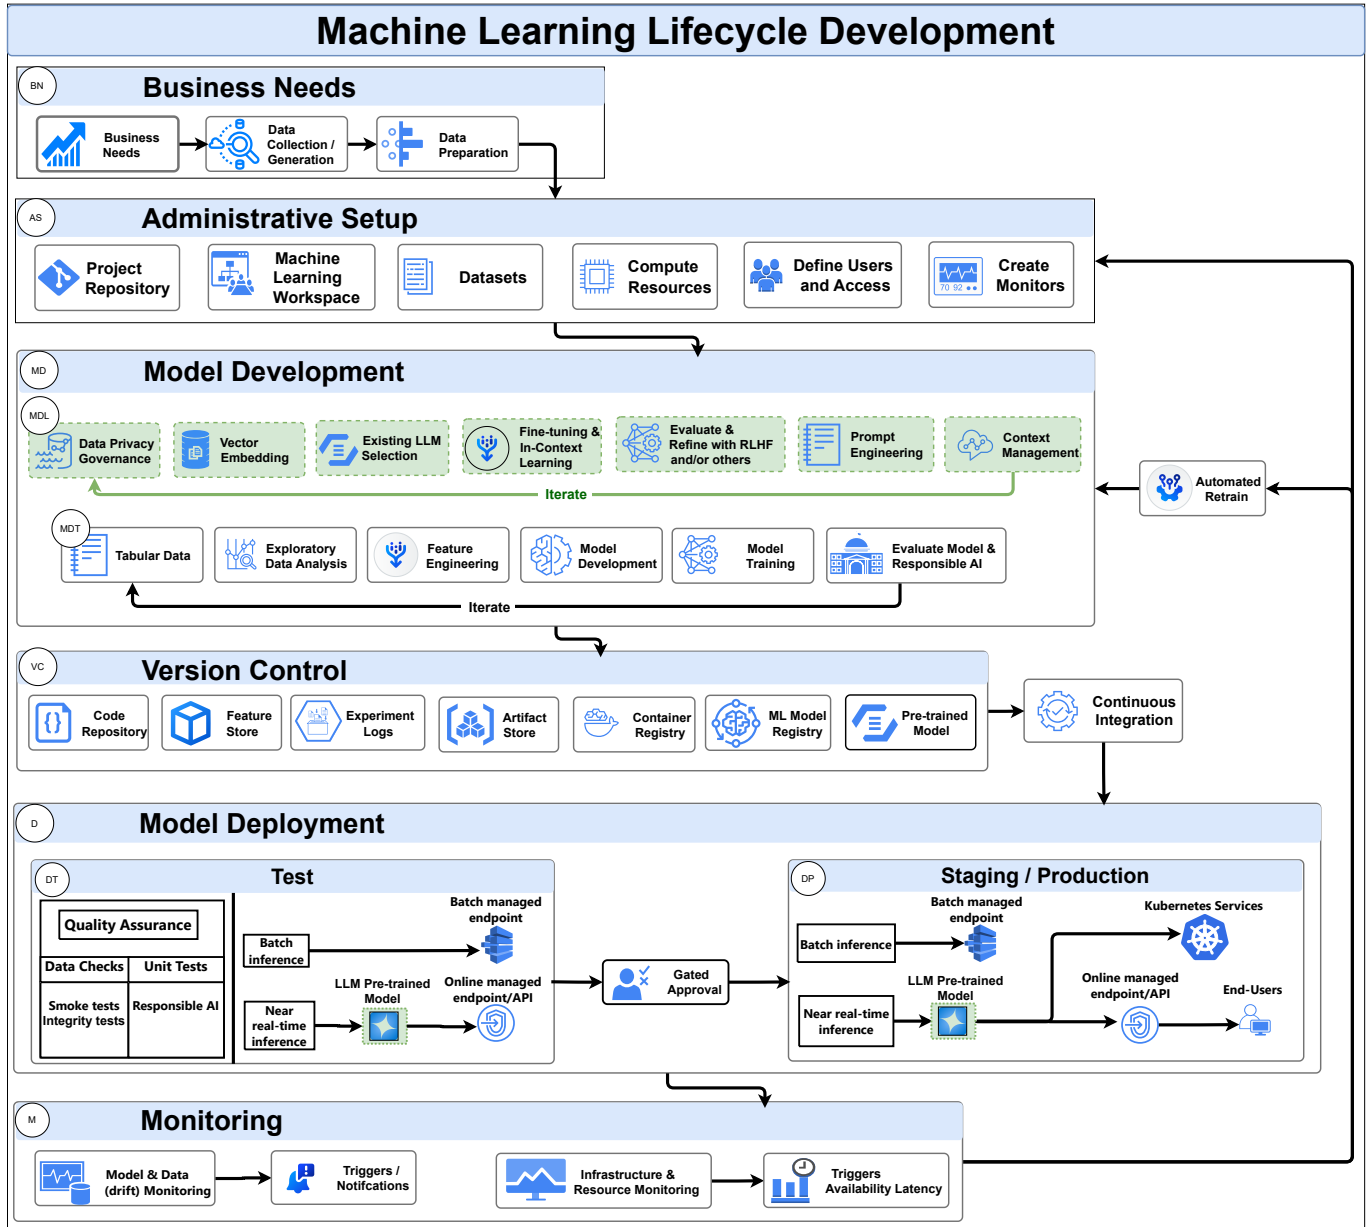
Machine Learning Lifecycle Development

BN
Business Needs

Business Needs
Data Collection / Generation
Data Preparation

AS
Administrative Setup

Project Repository
Machine Learning Workspace
Datasets
Compute Resources
Define Users and Access
70 92
Create Monitors

MD
Model Development

MDL
Data Privacy Governance
Vector Embedding
Existing LLM Selection
Fine-tuning & In-Context Learning
Evaluate & Refine with RLHF and/or others
Prompt Engineering
Context Management
Iterate
Automated Retrain

MDT
Tabular Data
Exploratory Data Analysis
Feature Engineering
Model Development
Model Training
Evaluate Model & Responsible AI
Iterate

VC
Version Control

Code Repository
Feature Store
Experiment Logs
Artifact Store
Container Registry
ML Model Registry
Pre-trained Model
Continuous Integration

D
Model Deployment

DT
Test

| Quality Assurance | |
|---|---|
| Data Checks | Unit Tests |
| Smoke tests Integrity tests | Responsible AI |

Batch inference
Batch managed endpoint
LLM Pre-trained Model
Online managed endpoint/API
Near real-time inference
Gated Approval

DP
Staging / Production

Batch inference
Batch managed endpoint
Kubernetes Services
LLM Pre-trained Model
Online managed endpoint/API
End-Users
Near real-time inference

M
Monitoring

Model & Data (drift) Monitoring
Triggers / Notifcations
Infrastructure & Resource Monitoring
Triggers Availability Latency